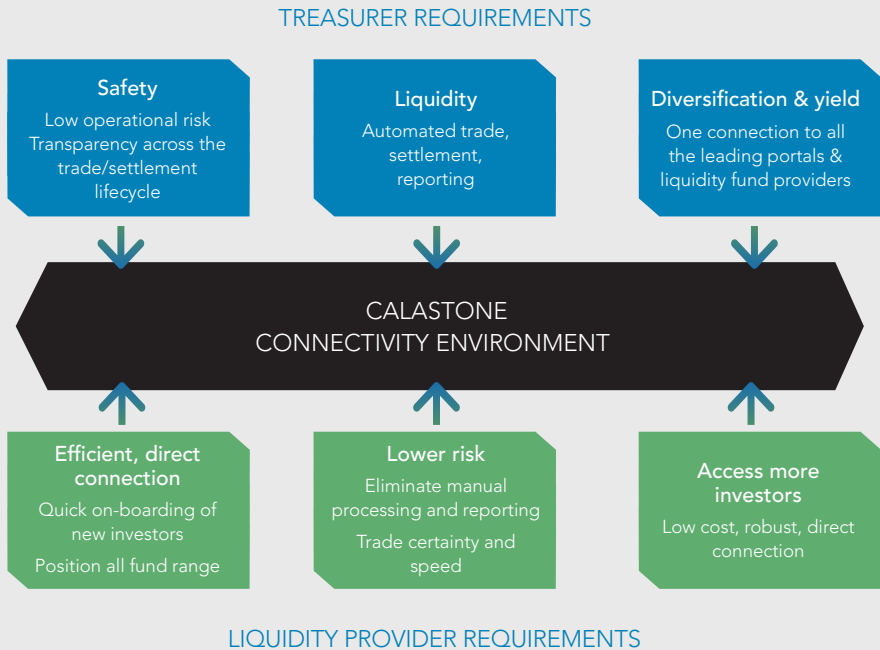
TREASURER REQUIREMENTS

Safety
Low operational risk
Transparency across the trade/settlement lifecycle

Liquidity
Automated trade, settlement, reporting

Diversification & yield
One connection to all the leading portals & liquidity fund providers

CALASTONE
CONNECTIVITY ENVIRONMENT

Efficient, direct connection
Quick on-boarding of new investors
Position all fund range

Lower risk
Eliminate manual processing and reporting
Trade certainty and speed

Access more investors
Low cost, robust, direct connection

LIQUIDITY PROVIDER REQUIREMENTS